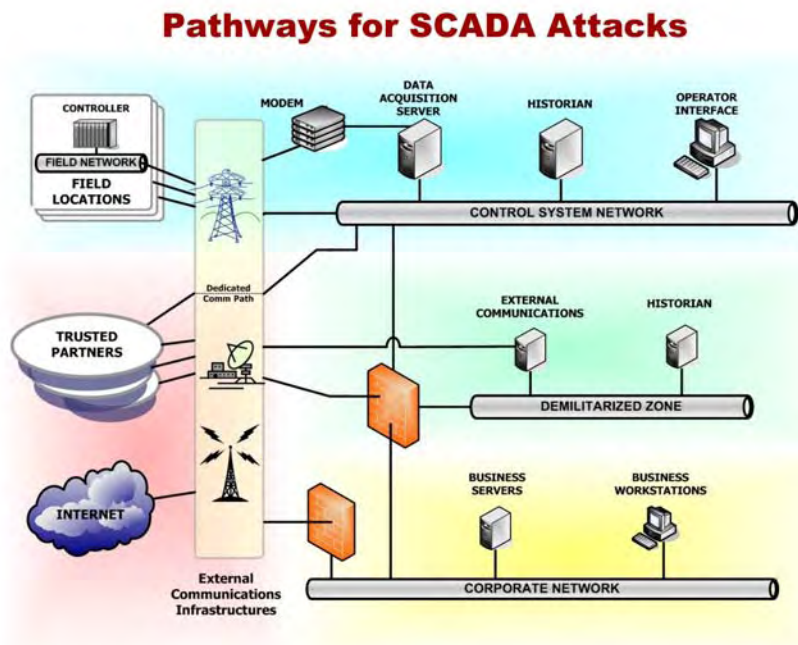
Pathways for SCADA Attacks

CONTROLLER

FIELD NETWORK

FIELD LOCATIONS

MODEM

DATA ACQUISITION SERVER

HISTORIAN

OPERATOR INTERFACE

CONTROL SYSTEM NETWORK

Dedicated Comm Path

TRUSTED PARTNERS

EXTERNAL COMMUNICATIONS

HISTORIAN

DEMILITARIZED ZONE

INTERNET

BUSINESS SERVERS

BUSINESS WORKSTATIONS

External Communications Infrastructures

CORPORATE NETWORK